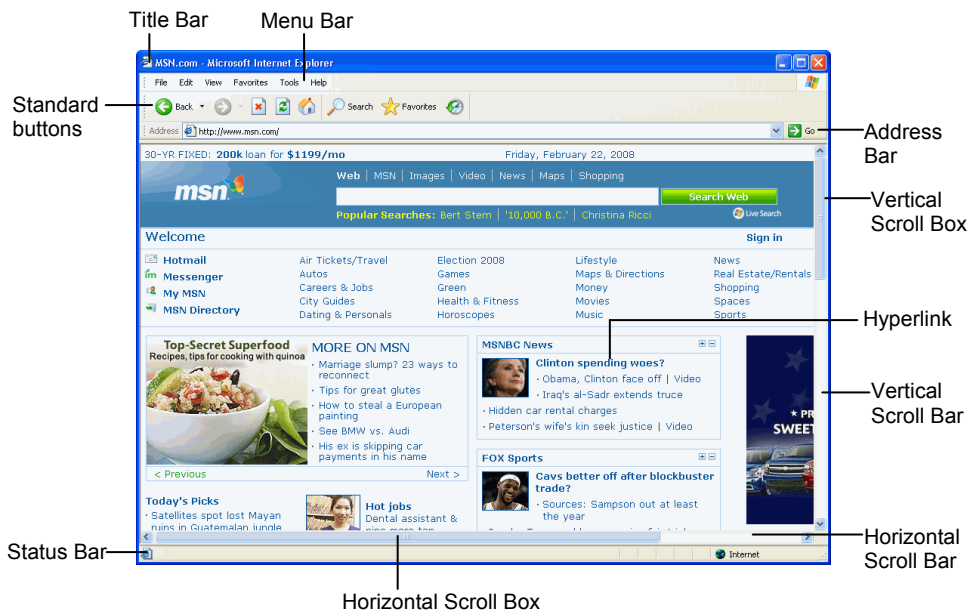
Title Bar

Menu Bar

Standard buttons

MSN.com - Microsoft Internet Explorer

File Edit View Favorites Tools Help

Back Search Favorites

Address http://www.msn.com/ Go

Address Bar

30-YR FIXED: 200k loan for $1199/mo

Friday, February 22, 2008

msn

Web | MSN | Images | Video | News | Maps | Shopping

Search Web

Popular Searches: Bert Stern | '10,000 B.C.' | Christina Ricci

Live Search

Vertical Scroll Box

Welcome

Sign in

Hotmail
Messenger
My MSN
MSN Directory

Air Tickets/Travel
Autos
Careers & Jobs
City Guides
Dating & Personals

Election 2008
Games
Green
Health & Fitness
Horoscopes

Lifestyle
Maps & Directions
Money
Movies
Music

News
Real Estate/Rentals
Shopping
Spaces
Sports

Hyperlink

Top-Secret Superfood
Recipes, tips for cooking with quinoa

MORE ON MSN
· Marriage slump? 23 ways to reconnect
· Tips for great glutes
· How to steal a European painting
· See BMW vs. Audi
· His ex is skipping car payments in his name

< Previous Next >

MSNBC News
Clinton spending woes?
· Obama, Clinton face off | Video
· Iraq's al-Sadr extends truce
· Hidden car rental charges
· Peterson's wife's kin seek justice | Video

FOX Sports
Cavs better off after blockbuster trade?
· Sources: Sampson out at least the year

Vertical Scroll Bar

★ PR SWEET

Today's Picks
· Satellites spot lost Mayan ruins in Guatemalan jungle

Hot jobs
Dental assistant &

Status Bar

Internet

Horizontal Scroll Bar

Horizontal Scroll Box